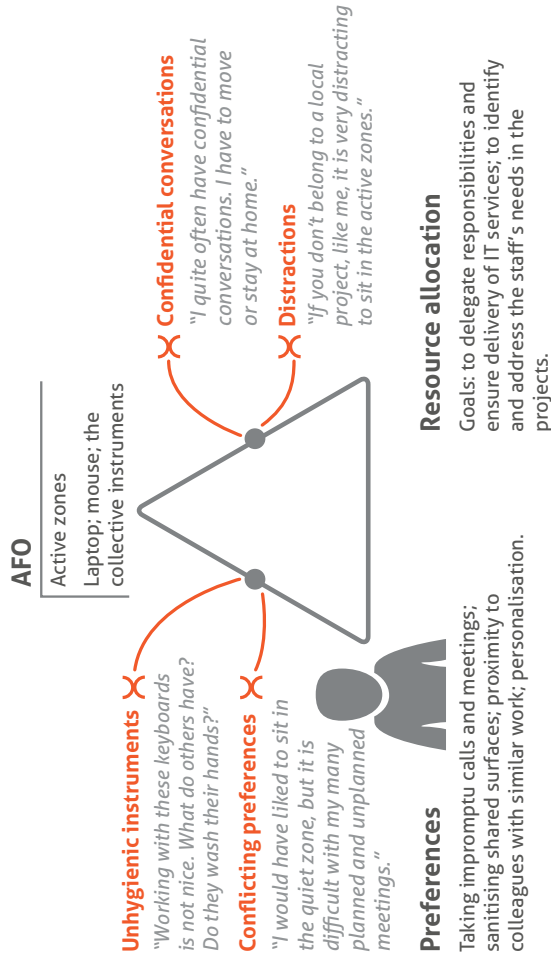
AFO

Active zones

Laptop; mouse; the collective instruments

Unhygienic instruments

"Working with these keyboards is not nice. What do others have? Do they wash their hands?"

Conflicting preferences

"I would have liked to sit in the quiet zone, but it is difficult with my many planned and unplanned meetings."

Preferences

Taking impromptu calls and meetings; sanitising shared surfaces; proximity to colleagues with similar work; personalisation.

Confidential conversations

"I quite often have confidential conversations. I have to move or stay at home."

Distractions

"If you don't belong to a local project, like me, it is very distracting to sit in the active zones."

Resource allocation

Goals: to delegate responsibilities and ensure delivery of IT services; to identify and address the staff's needs in the projects.